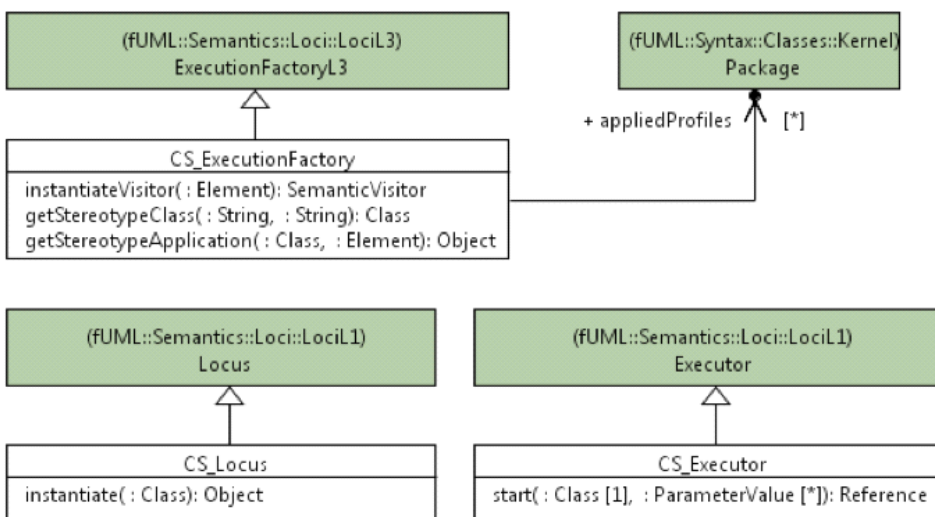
(fUML::Semantics::Loci::LociL3)
ExecutionFactoryL3

(fUML::Syntax::Classes::Kernel)
Package

+ appliedProfiles [*]

CS_ExecutionFactory

instantiateVisitor( : Element): SemanticVisitor
getStereotypeClass( : String, : String): Class
getStereotypeApplication( : Class, : Element): Object

(fUML::Semantics::Loci::LociL1)
Locus

(fUML::Semantics::Loci::LociL1)
Executor

CS_Locus

instantiate( : Class): Object

CS_Executor

start( : Class [1], : ParameterValue [*]): Reference